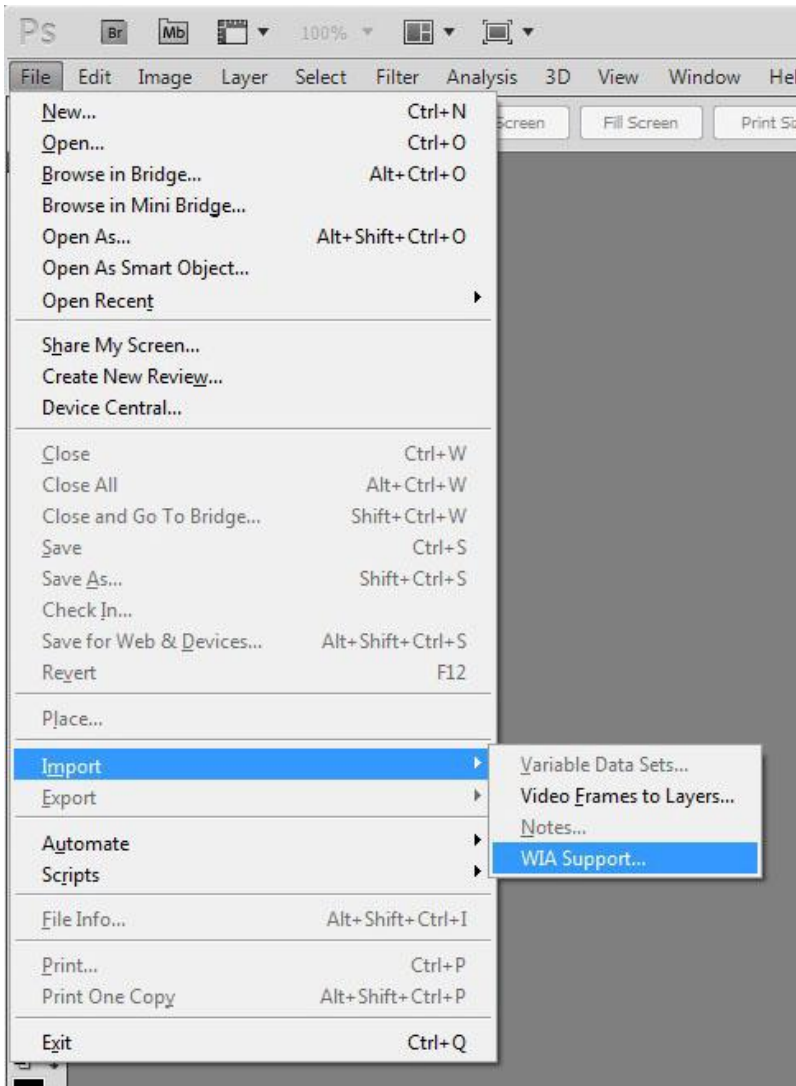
Ps Br Mb 100%

File Edit Image Layer Select Filter Analysis 3D View Window Hel

Screen Fill Screen Print Si

New... Ctrl+N
Open... Ctrl+O
Browse in Bridge... Alt+Ctrl+O
Browse in Mini Bridge...
Open As... Alt+Shift+Ctrl+O
Open As Smart Object...
Open Recent

Share My Screen...
Create New Review...
Device Central...

Close Ctrl+W
Close All Alt+Ctrl+W
Close and Go To Bridge... Shift+Ctrl+W
Save Ctrl+S
Save As... Shift+Ctrl+S
Check In...
Save for Web & Devices... Alt+Shift+Ctrl+S
Revert F12

Place...

Import
Export

Automate
Scripts

File Info... Alt+Shift+Ctrl+I

Print... Ctrl+P
Print One Copy Alt+Shift+Ctrl+P

Exit Ctrl+Q

Variable Data Sets...
Video Frames to Layers...
Notes...
WIA Support...